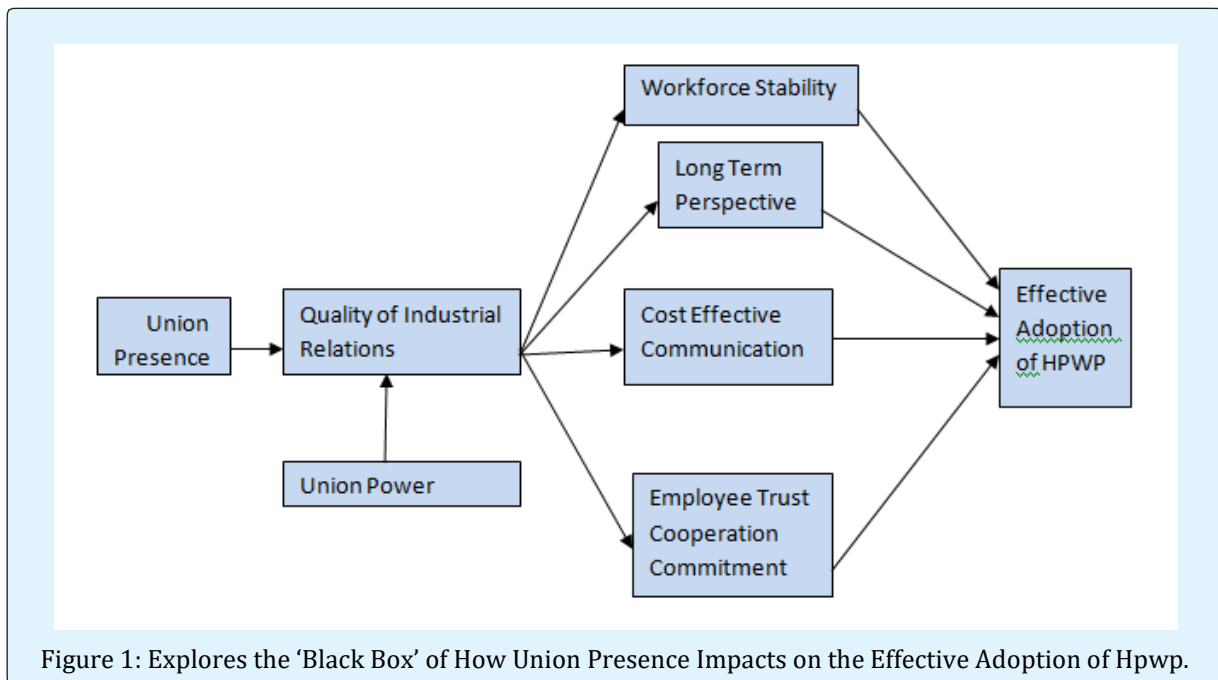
Union Presence

Quality of Industrial Relations

Union Power

Workforce Stability

Long Term Perspective

Cost Effective Communication

Employee Trust Cooperation Commitment

Effective Adoption of HPWP

Figure 1: Explores the 'Black Box' of How Union Presence Impacts on the Effective Adoption of Hpwp.